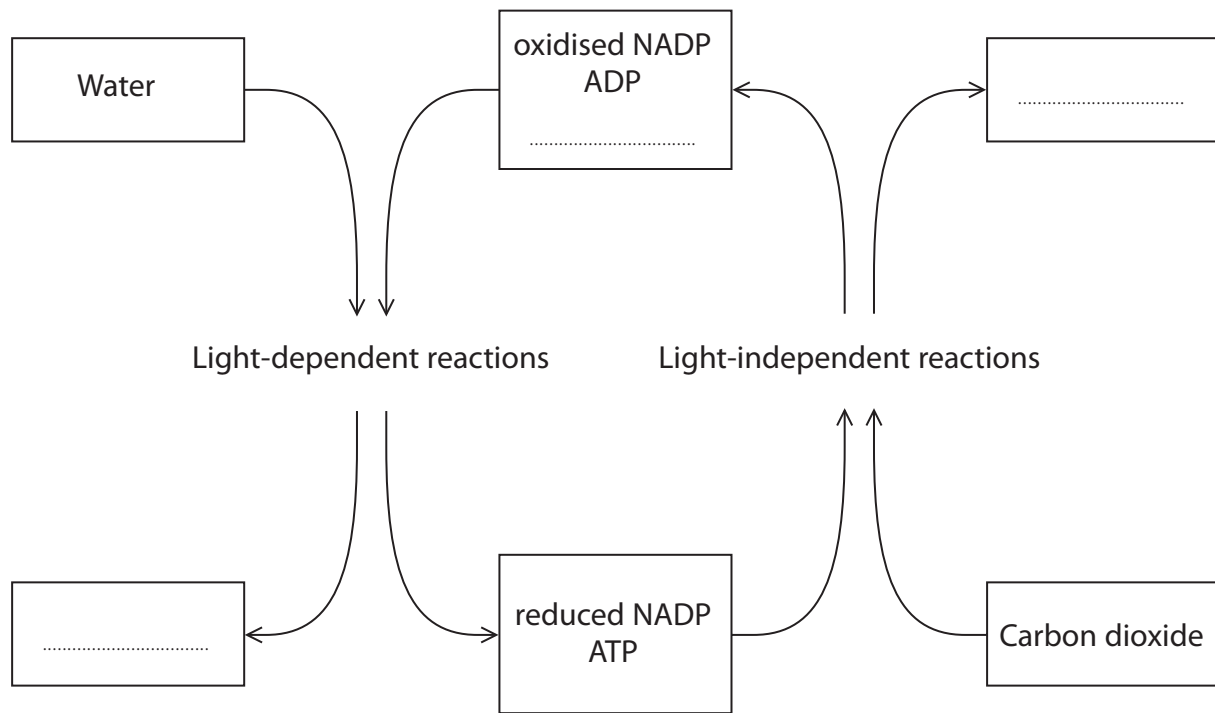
Water

oxidised NADP
ADP
..................................

..................................

Light-dependent reactions

Light-independent reactions

..................................

reduced NADP
ATP

Carbon dioxide